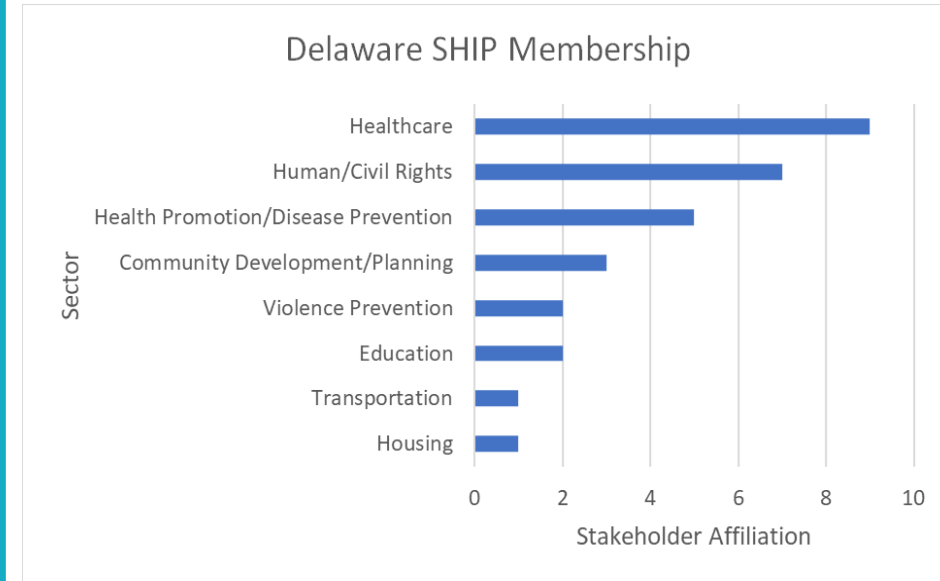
Delaware SHIP Membership

Sector

Healthcare
Human/Civil Rights
Health Promotion/Disease Prevention
Community Development/Planning
Violence Prevention
Education
Transportation
Housing

0 2 4 6 8 10

Stakeholder Affiliation